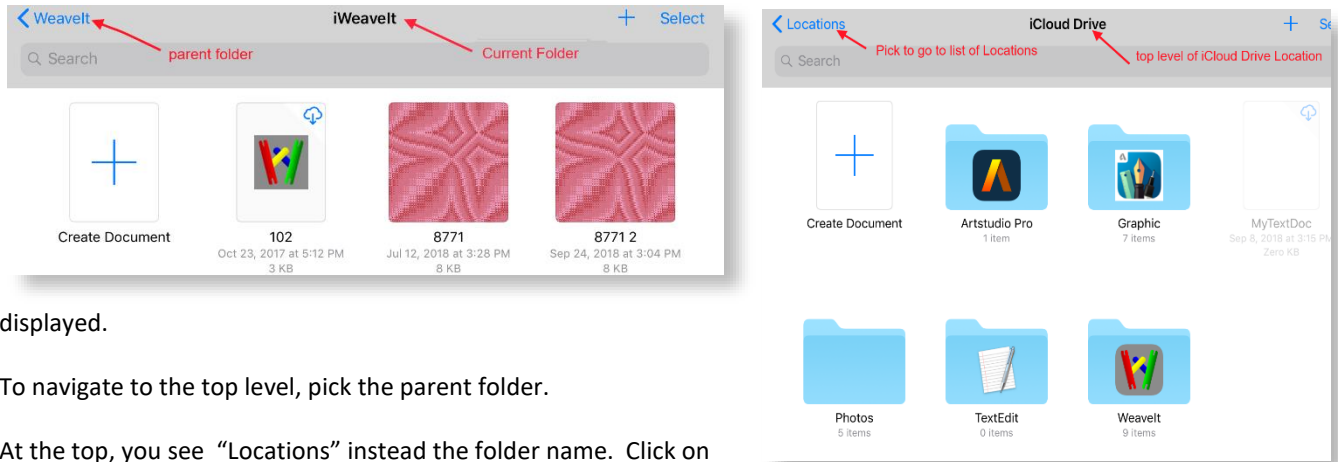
< WeaveIt iWeaveIt + Select

parent folder

Current Folder

Search

Create Document

102
Oct 23, 2017 at 5:12 PM
3 KB

8771
Jul 12, 2018 at 3:28 PM
8 KB

8771 2
Sep 24, 2018 at 3:04 PM
8 KB

< Locations iCloud Drive + Se

Pick to go to list of Locations

top level of iCloud Drive Location

Search

Create Document

Artstudio Pro
1 item

Graphic
7 items

MyTextDoc
Sep 8, 2018 at 3:15 PM
Zero KB

Photos
5 items

TextEdit
0 items

WeaveIt
9 items

displayed.

To navigate to the top level, pick the parent folder.

At the top, you see "Locations" instead the folder name. Click on